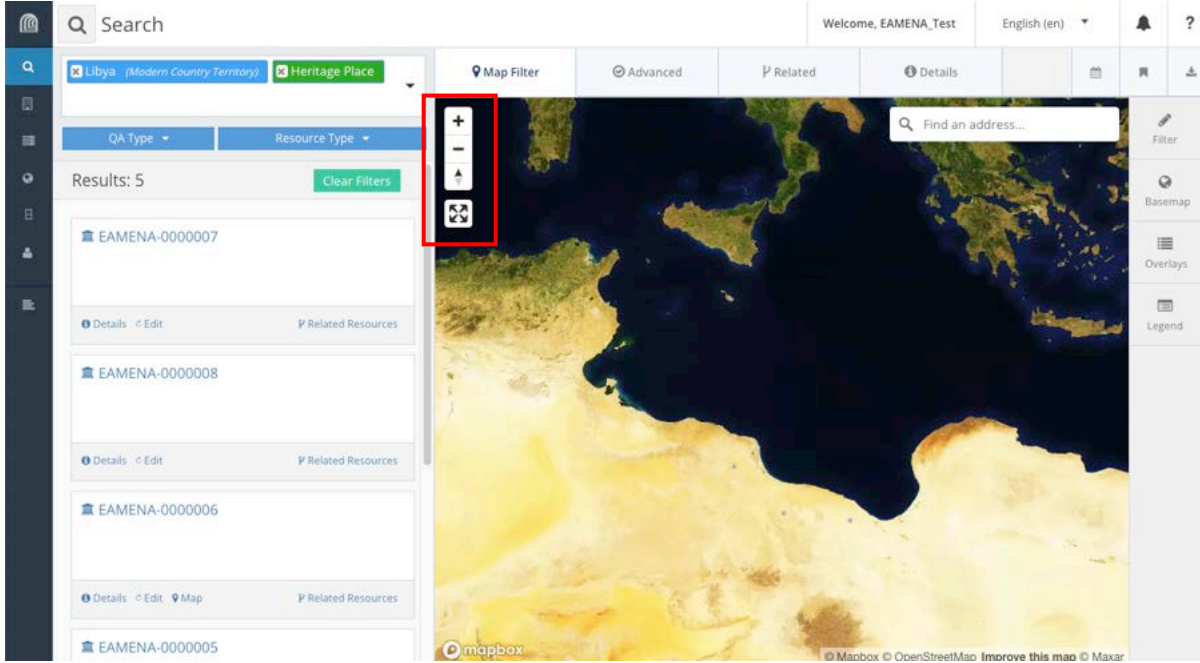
Search

Welcome, EAMENA_Test

English (en)

?

Libya (Modern Country Territory) Heritage Place

QA Type Resource Type

Results: 5

Clear Filters

EAMENA-0000007

Details Edit Related Resources

EAMENA-0000008

Details Edit Related Resources

EAMENA-0000006

Details Edit Map Related Resources

EAMENA-0000005

Map Filter

Advanced

Related

Details

+

−

Find an address...

Filter

Basemap

Overlays

Legend

mapbox

© Mapbox © OpenStreetMap Improve this map © Maxar